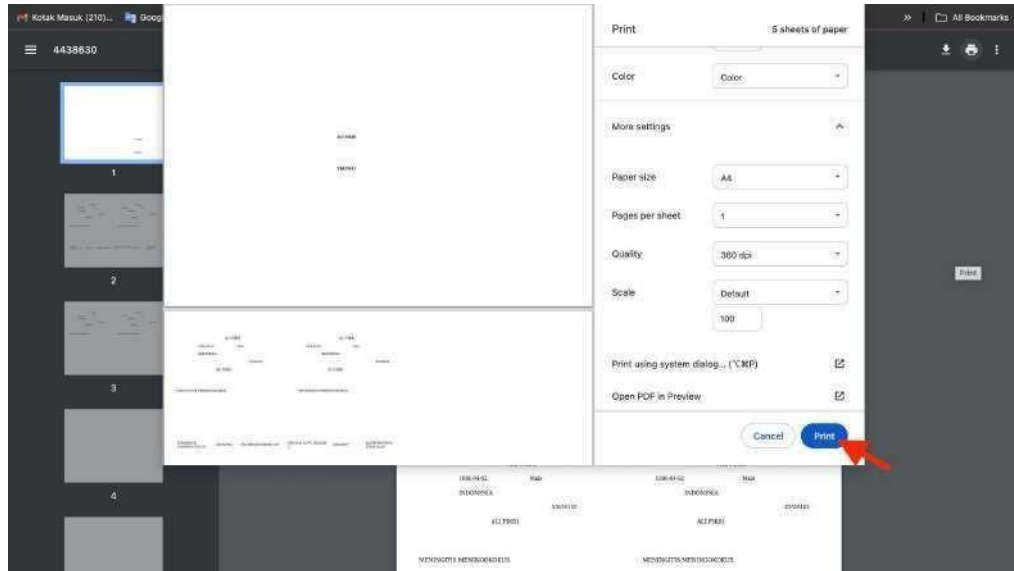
Kotak Masuk (210)... Goog

All Bookmarks

4438630

1

2

3

4

Print

5 sheets of paper

Color

Color

More settings

Paper size

A4

Pages per sheet

1

Quality

300 dpi

Scale

Default

100

Print using system dialog... (⌥⌘P)

Open PDF in Preview

Cancel

Print

Print

1990-04-02

Male

INDONESIA

ALI FIKRI

MENINGITIS MENINGOCOCCUS

1990-04-02

Male

INDONESIA

ALI FIKRI

MENINGITIS MENINGOCOCCUS